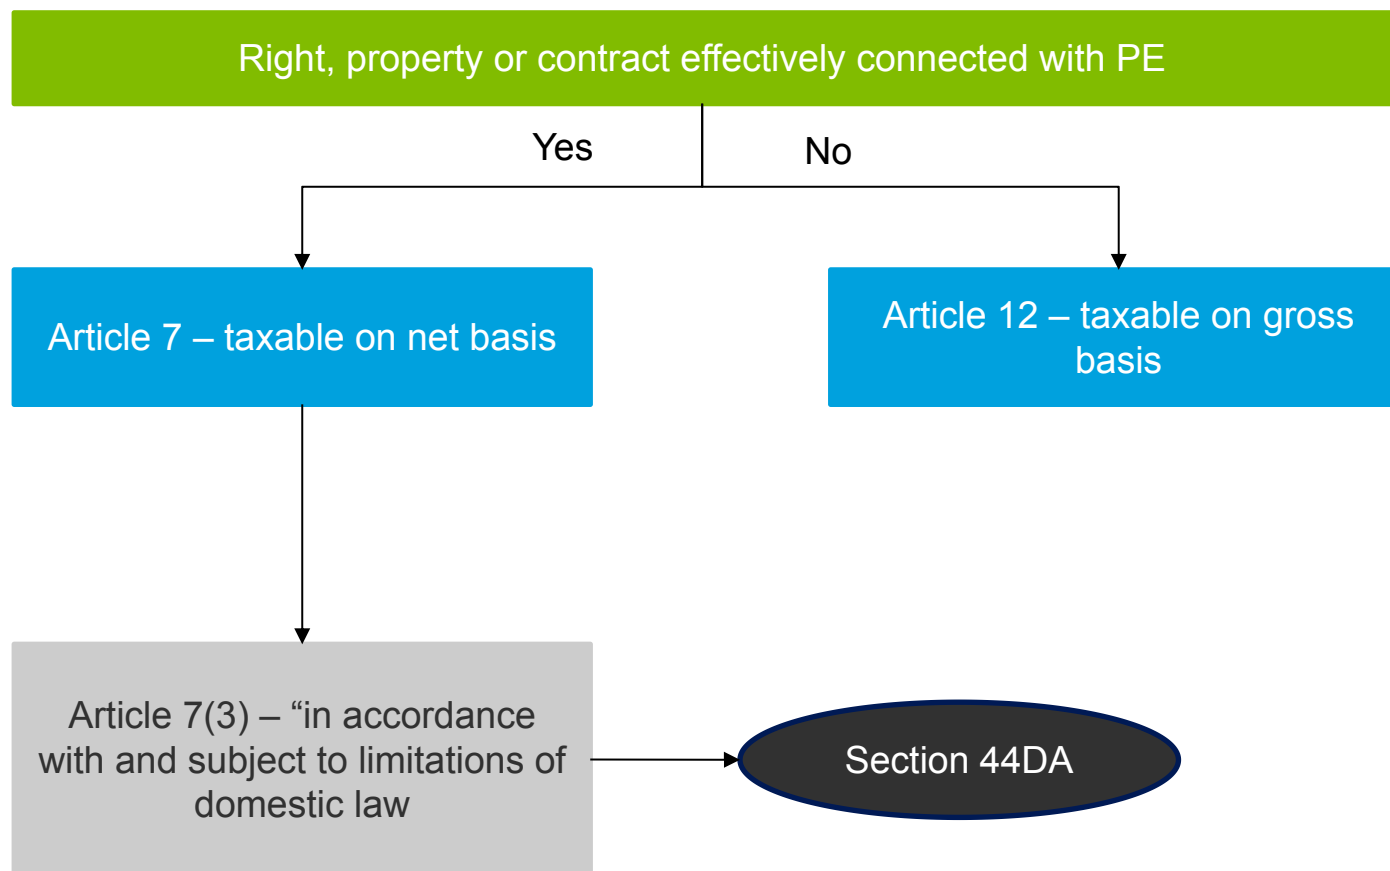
Right, property or contract effectively connected with PE

Yes

No

Article 7 – taxable on net basis

Article 12 – taxable on gross basis

Article 7(3) – “in accordance with and subject to limitations of domestic law

Section 44DA